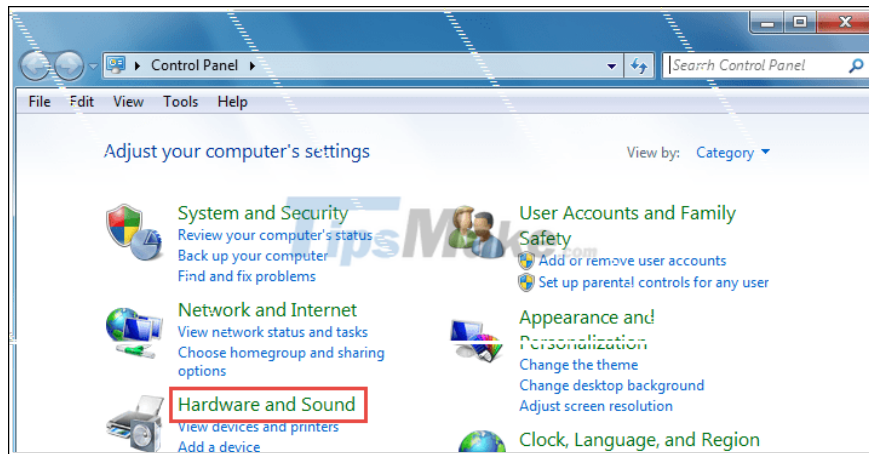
Control Panel

Search Control Panel

File Edit View Tools Help

Adjust your computer's settings

View by: Category

System and Security
Review your computer's status
Back up your computer
Find and fix problems

Network and Internet
View network status and tasks
Choose homegroup and sharing options

Hardware and Sound
View devices and printers
Add a device

User Accounts and Family Safety
Add or remove user accounts
Set up parental controls for any user

Appearance and Personalization
Change the theme
Change desktop background
Adjust screen resolution

Clock, Language, and Region

TipsMake.com